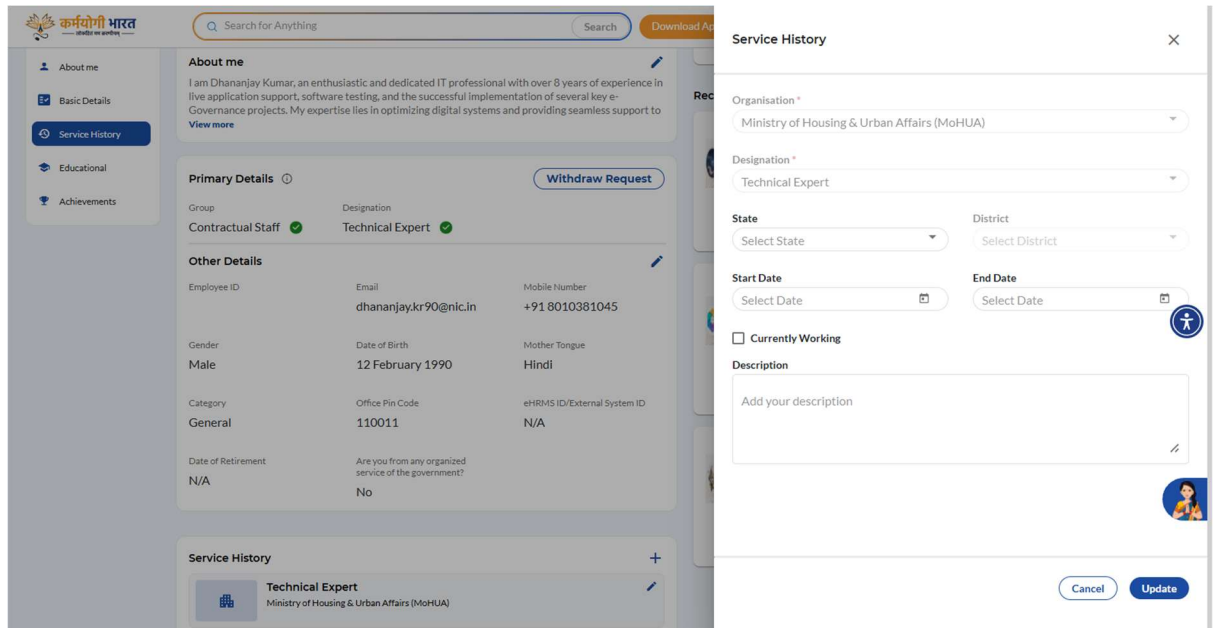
कर्मयोगी भारत

Search for Anything
Search
Download Ap

About me
Basic Details
Service History
Educational
Achievements

About me
I am Dhananjay Kumar, an enthusiastic and dedicated IT professional with over 8 years of experience in live application support, software testing, and the successful implementation of several key e-Governance projects. My expertise lies in optimizing digital systems and providing seamless support to
View more

Rec

Primary Details
Withdraw Request

| Group | Designation |
|---|---|
| Contractual Staff | Technical Expert |

Other Details

| Employee ID | Email | Mobile Number |
|---|---|---|
| | dhananjay.kr90@nic.in | +91 8010381045 |
| Gender | Date of Birth | Mother Tongue |
| Male | 12 February 1990 | Hindi |
| Category | Office Pin Code | eHRMS ID/External System ID |
| General | 110011 | N/A |
| Date of Retirement | Are you from any organized service of the government? | |
| N/A | No | |

Service History
Technical Expert
Ministry of Housing & Urban Affairs (MoHUA)

Service History

Organisation *
Ministry of Housing & Urban Affairs (MoHUA)

Designation *
Technical Expert

State
Select State

District
Select District

Start Date
Select Date

End Date
Select Date

Currently Working

Description
Add your description

Cancel
Update